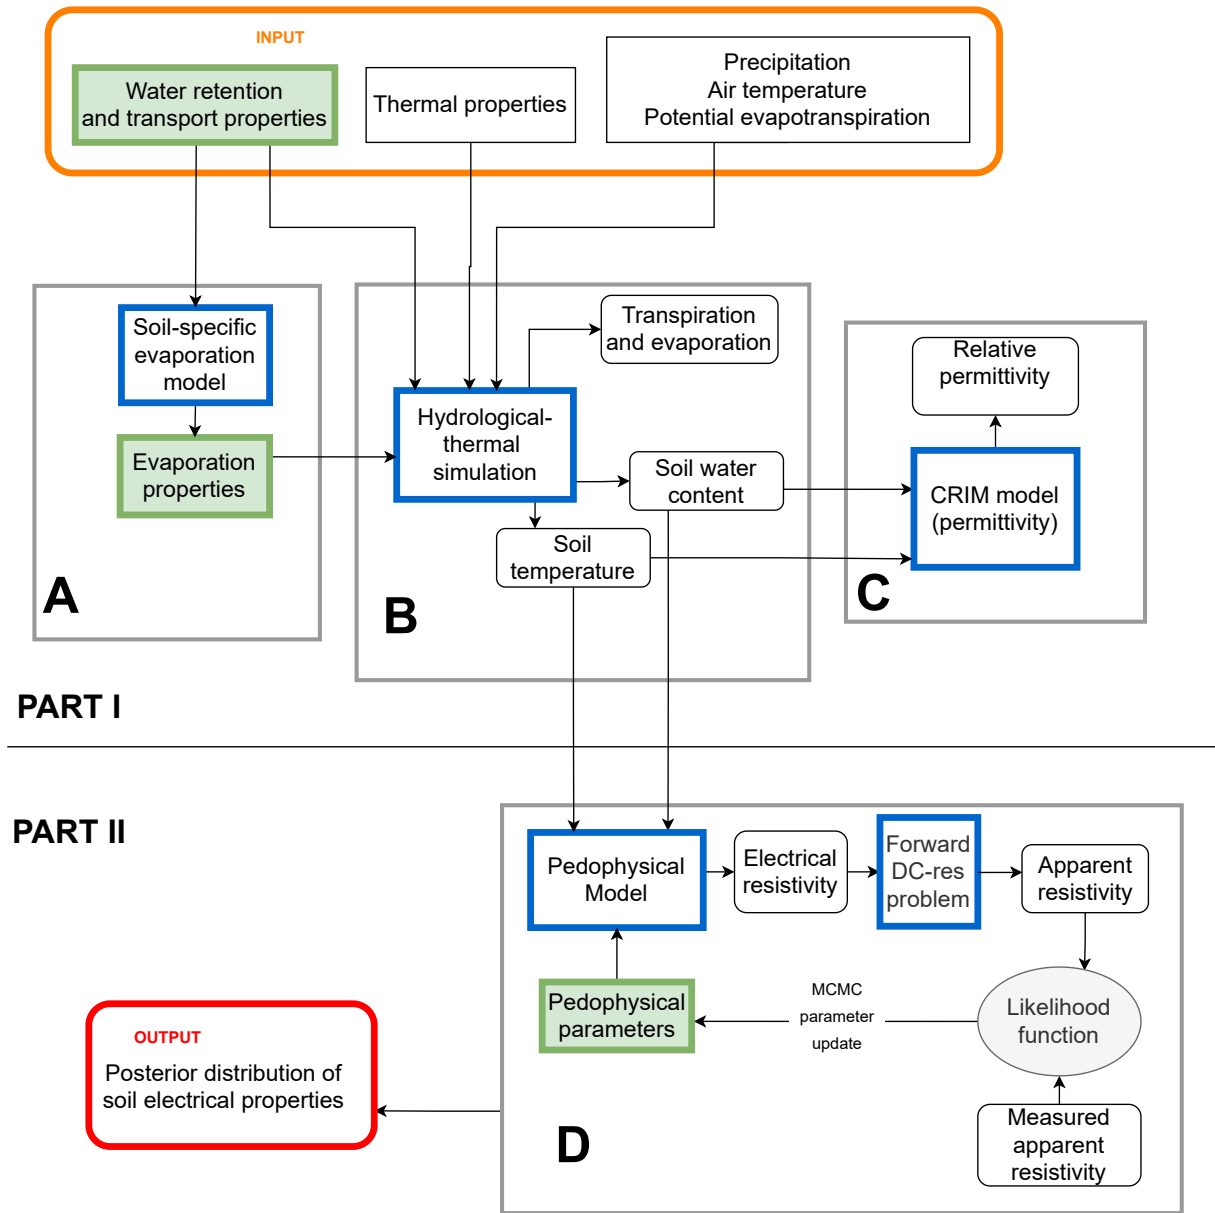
INPUT

Water retention and transport properties

Thermal properties

Precipitation
Air temperature
Potential evapotranspiration

Soil-specific evaporation model

Evaporation properties

A

Transpiration and evaporation

Hydrological-thermal simulation

Soil water content

Soil temperature

B

Relative permittivity

CRIM model (permittivity)

C

PART I

PART II

Pedophysical Model

Electrical resistivity

Forward DC-res problem

Apparent resistivity

Pedophysical parameters

MCMC parameter update

Likelihood function

Measured apparent resistivity

OUTPUT

Posterior distribution of soil electrical properties

D